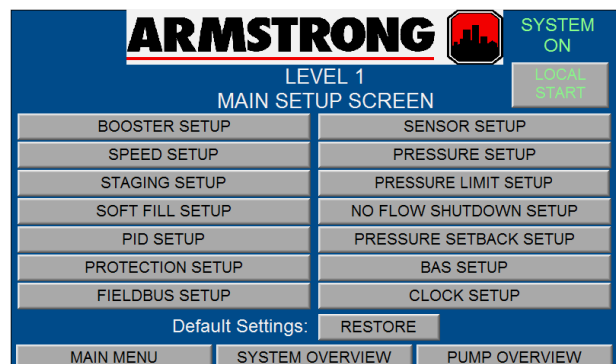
ARMSTRONG

SYSTEM ON

LOCAL START

LEVEL 1
MAIN SETUP SCREEN

BOOSTER SETUP
SPEED SETUP
STAGING SETUP
SOFT FILL SETUP
PID SETUP
PROTECTION SETUP
FIELDBUS SETUP

SENSOR SETUP
PRESSURE SETUP
PRESSURE LIMIT SETUP
NO FLOW SHUTDOWN SETUP
PRESSURE SETBACK SETUP
BAS SETUP
CLOCK SETUP

Default Settings: RESTORE

MAIN MENU
SYSTEM OVERVIEW
PUMP OVERVIEW